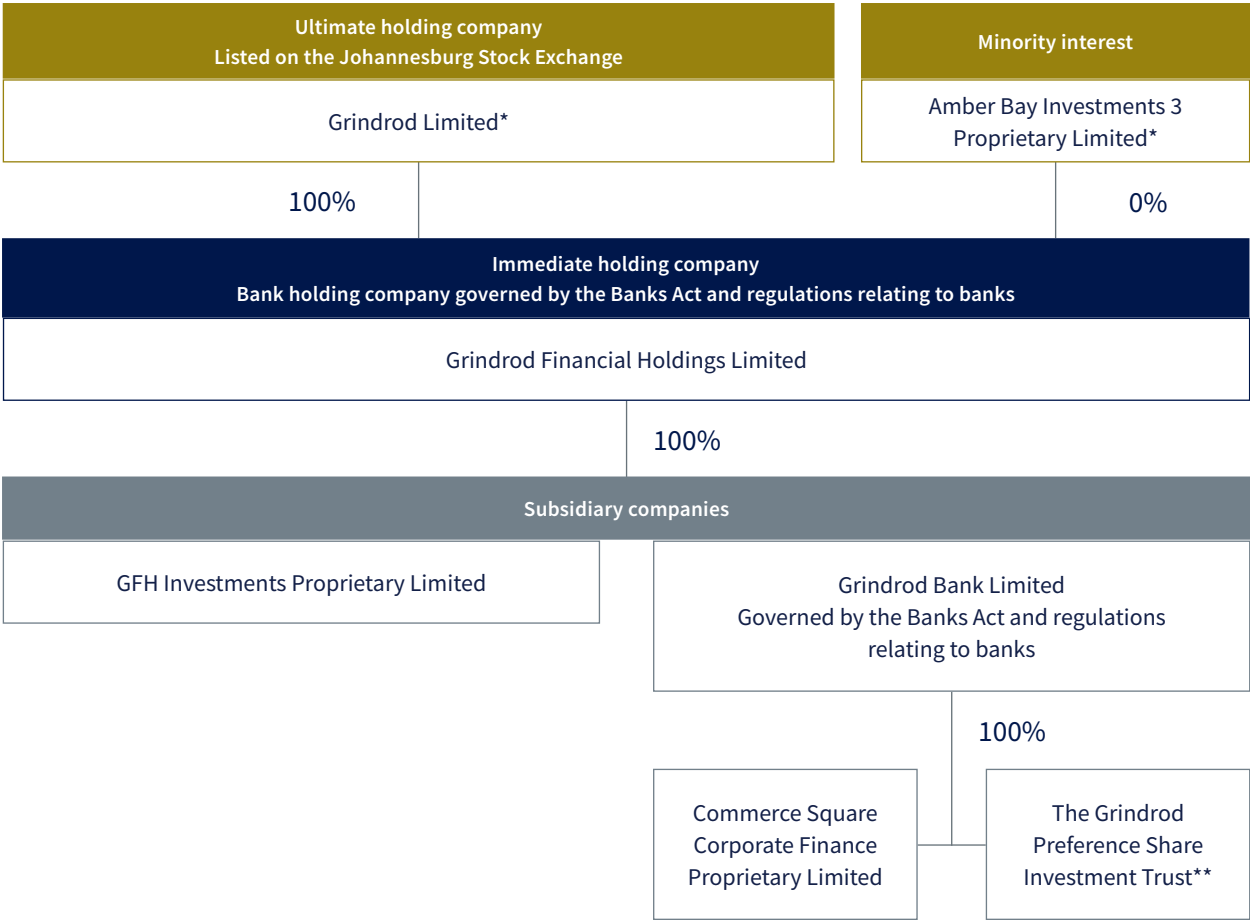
Ultimate holding company
Listed on the Johannesburg Stock Exchange

Grindrod Limited*

Minority interest

Amber Bay Investments 3 Proprietary Limited*

100%

0%

Immediate holding company
Bank holding company governed by the Banks Act and regulations relating to banks

Grindrod Financial Holdings Limited

100%

Subsidiary companies

GFH Investments Proprietary Limited

Grindrod Bank Limited
Governed by the Banks Act and regulations relating to banks

100%

Commerce Square Corporate Finance Proprietary Limited

The Grindrod Preference Share Investment Trust**